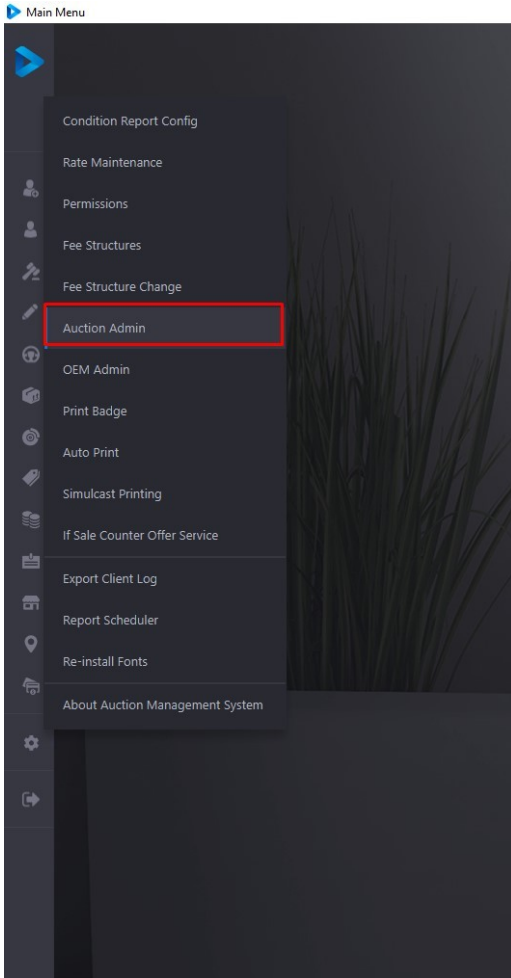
Main Menu

Condition Report Config
Rate Maintenance
Permissions
Fee Structures
Fee Structure Change
Auction Admin
OEM Admin
Print Badge
Auto Print
Simulcast Printing
If Sale Counter Offer Service
Export Client Log
Report Scheduler
Re-install Fonts
About Auction Management System